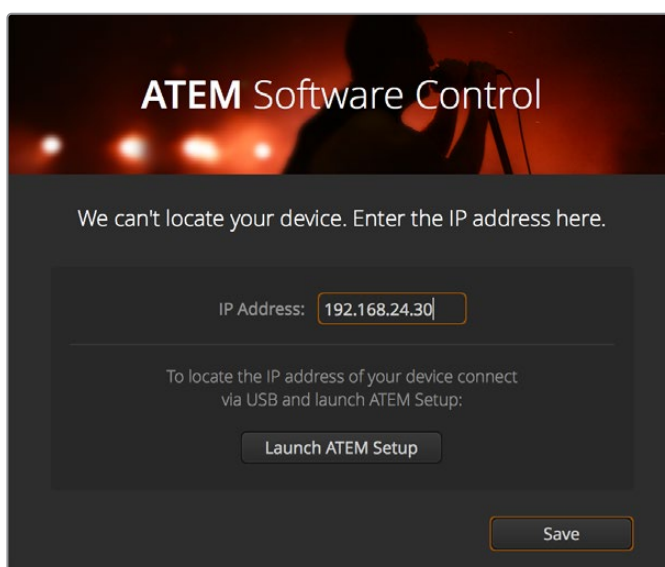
ATEM Software Control

We can't locate your device. Enter the IP address here.

IP Address: 192.168.24.30

To locate the IP address of your device connect via USB and launch ATEM Setup:

Launch ATEM Setup

Save